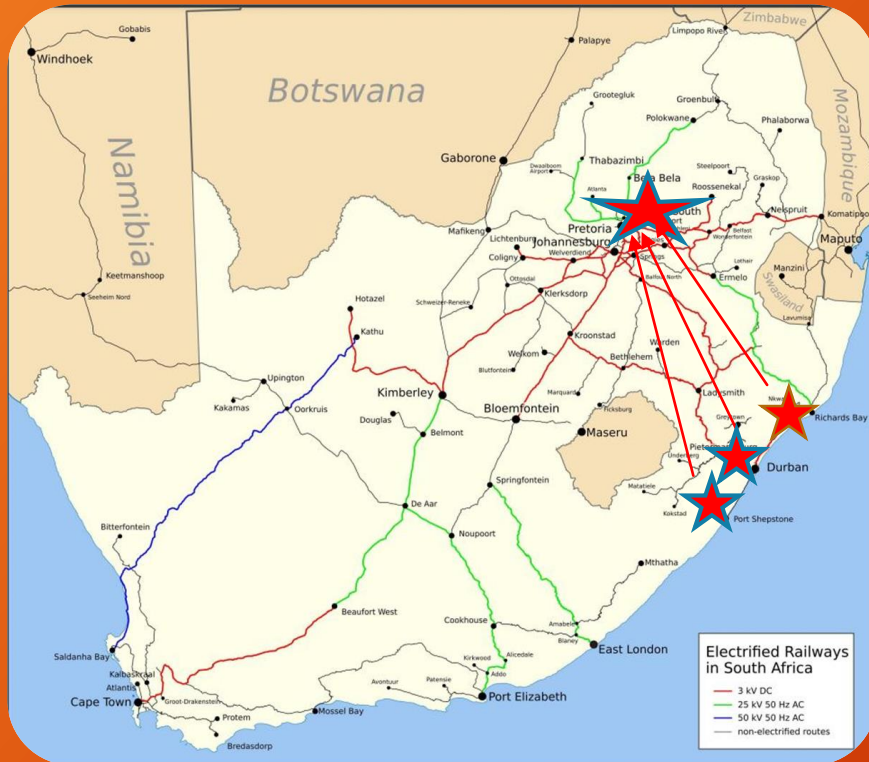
Zimbabwe
Gobabis
Windhoek
Palapye
Limpopo River
Botswana
Groenbult
Grootegeluk
Polokwane
Phalaborwa
Mozambique
Namibia
Gaborone
Thabazimbi
Steelpoort
Graskop
Dwaalboom Airport
Bela Bela
Roossenekal
Atlanta
Nelspruit
Komatipoort
Mafikeng
Lichtenburg
Pretoria
Belfast
Wonderfontein
Maputo
Johannesburg
Coligny
Welverdiend
Springs
Lothair
Balfour North
Ermelo
Manzini
Ottosdal
Swaziland
Keetmanshoop
Seeheim Nord
Lavumisa
Schweizer-Reneke
Klerksdorp
Hotazel
Kathu
Kroonstad
Warden
Welkom
Bethlehem
Blutfontein
Upington
Ladysmith
Nkwalini
Kakamas
Oorkruis
Kimberley
Marquard
Bloemfontein
Ficksburg
Richards Bay
Greytown
Douglas
Belmont
Maseru
Pietermaritzburg
Underberg
Durban
Springfontein
Matatiele
De Aar
Kokstad
Port Shepstone
Bitterfontein
Noupoort
Mthatha
Beaufort West
Cookhouse
Amabele
Blaney
East London
Saldanha Bay
Kirkwood
Alicedale
Kalbaskraal
Addo
Atlantis
Avontuur
Patensie
Port Elizabeth
Cape Town
Groot-Drakenstein
Protem
Mossel Bay
Bredasdorp
Electrified Railways in South Africa
3 kV DC
25 kV 50 Hz AC
50 kV 50 Hz AC
non-electrified routes